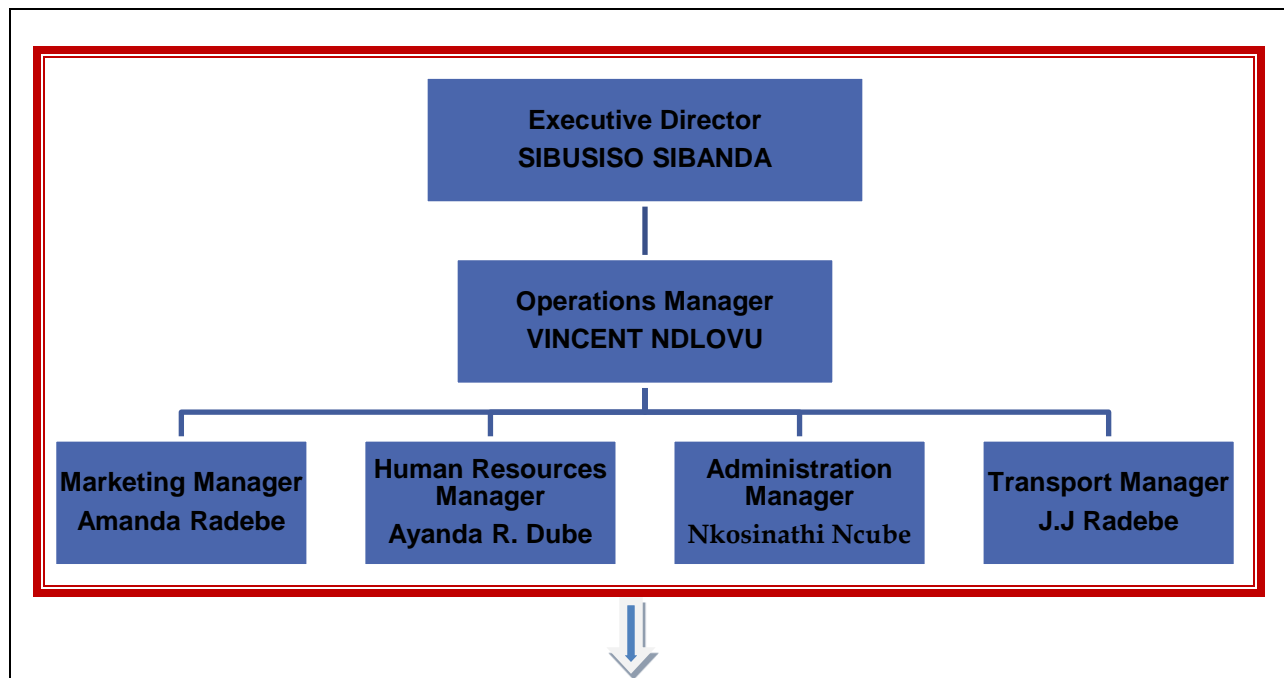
Executive Director
SIBUSISO SIBANDA

Operations Manager
VINCENT NDLOVU

Marketing Manager
Amanda Radebe

Human Resources Manager
Ayanda R. Dube

Administration Manager
Nkosinathi Ncube

Transport Manager
J.J Radebe